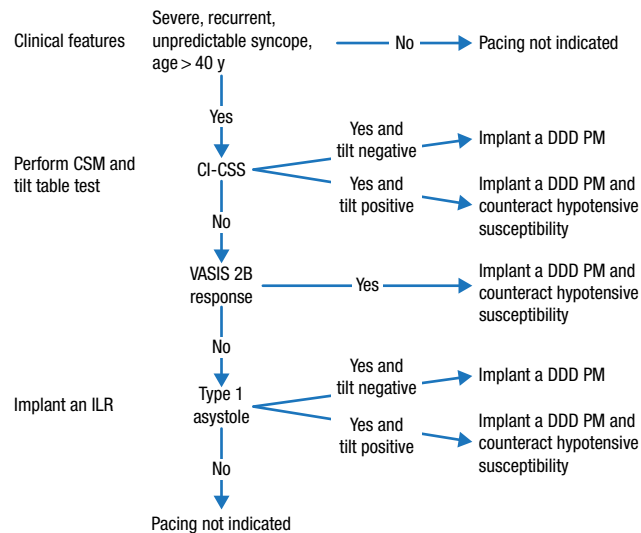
Clinical features

Severe, recurrent, unpredictable syncope, age > 40 y

No

Pacing not indicated

Yes

Perform CSM and tilt table test

CI-CSS

Yes and tilt negative

Implant a DDD PM

Yes and tilt positive

Implant a DDD PM and counteract hypotensive susceptibility

No

VASIS 2B response

Yes

Implant a DDD PM and counteract hypotensive susceptibility

No

Implant an ILR

Type 1 asystole

Yes and tilt negative

Implant a DDD PM

Yes and tilt positive

Implant a DDD PM and counteract hypotensive susceptibility

No

Pacing not indicated